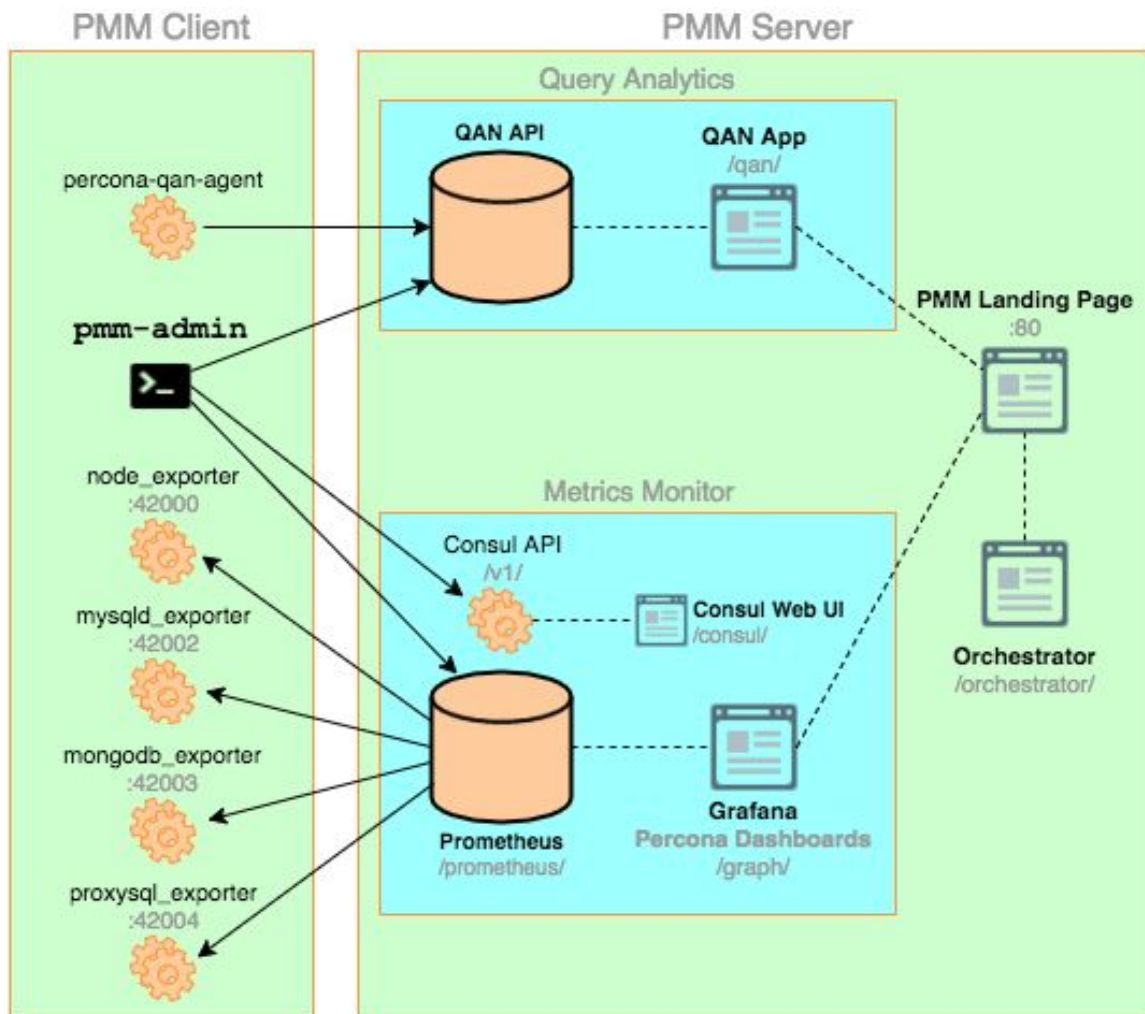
PMM Client

percona-qan-agent

pmm-admin

node_exporter
:42000

mysqld_exporter
:42002

mongodb_exporter
:42003

proxysql_exporter
:42004

PMM Server

Query Analytics

QAN API

QAN App
/qan/

PMM Landing Page
:80

Metrics Monitor

Consul API
/v1/

Consul Web UI
/consul/

Orchestrator
/orchestrator/

Prometheus
/prometheus/

Grafana
Percona Dashboards
/graph/